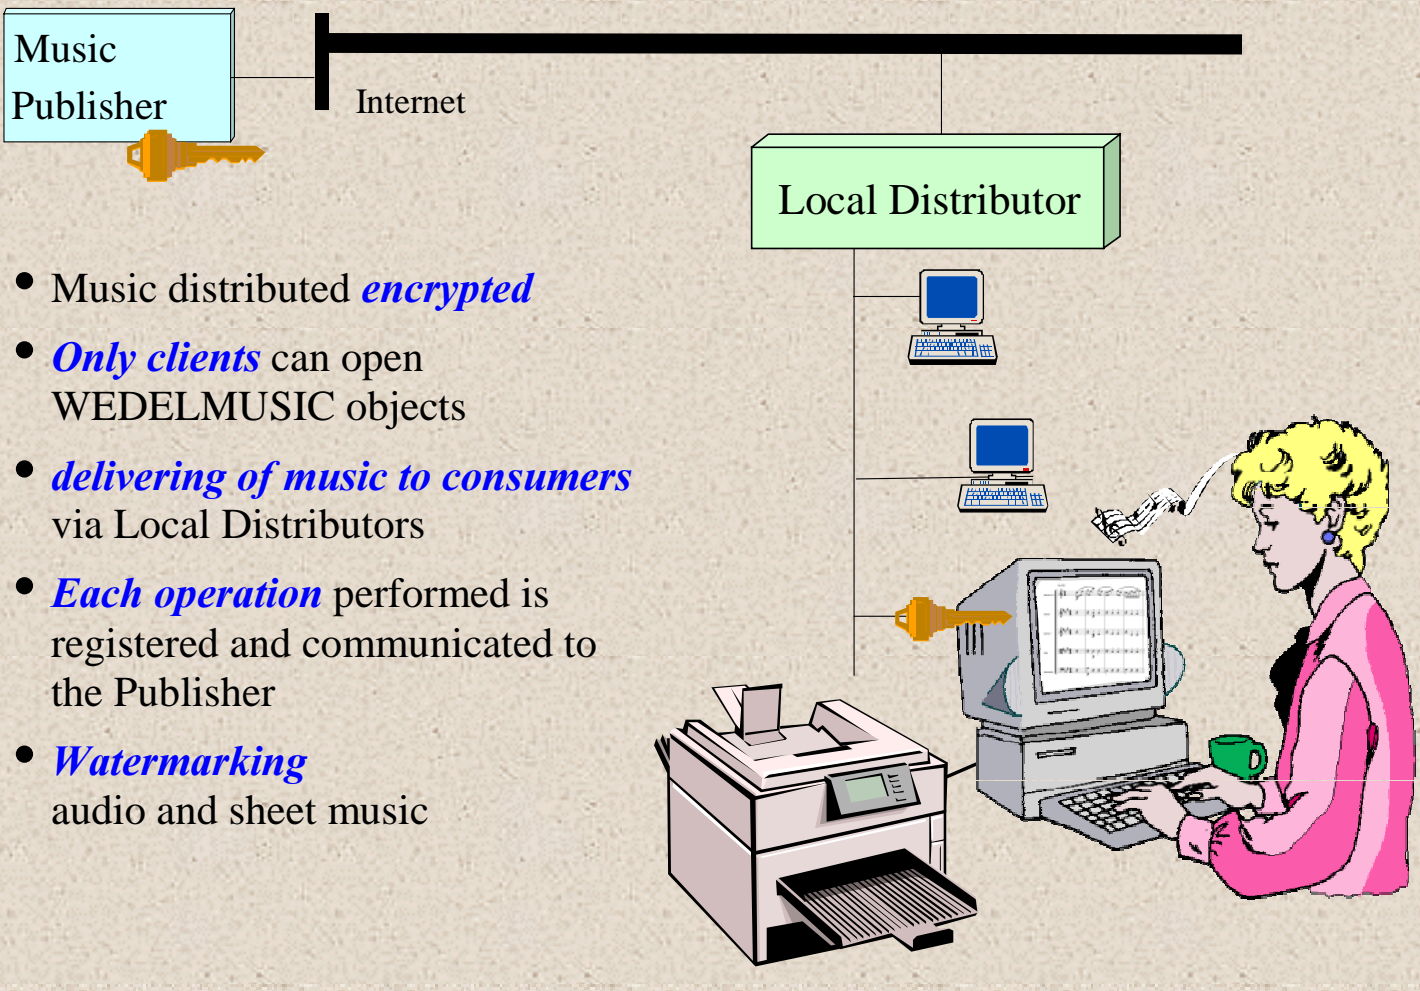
Music Publisher

Internet

Local Distributor

- Music distributed *encrypted*
- *Only clients* can open WEDELMUSIC objects
- *delivering of music to consumers* via Local Distributors
- *Each operation* performed is registered and communicated to the Publisher
- *Watermarking* audio and sheet music